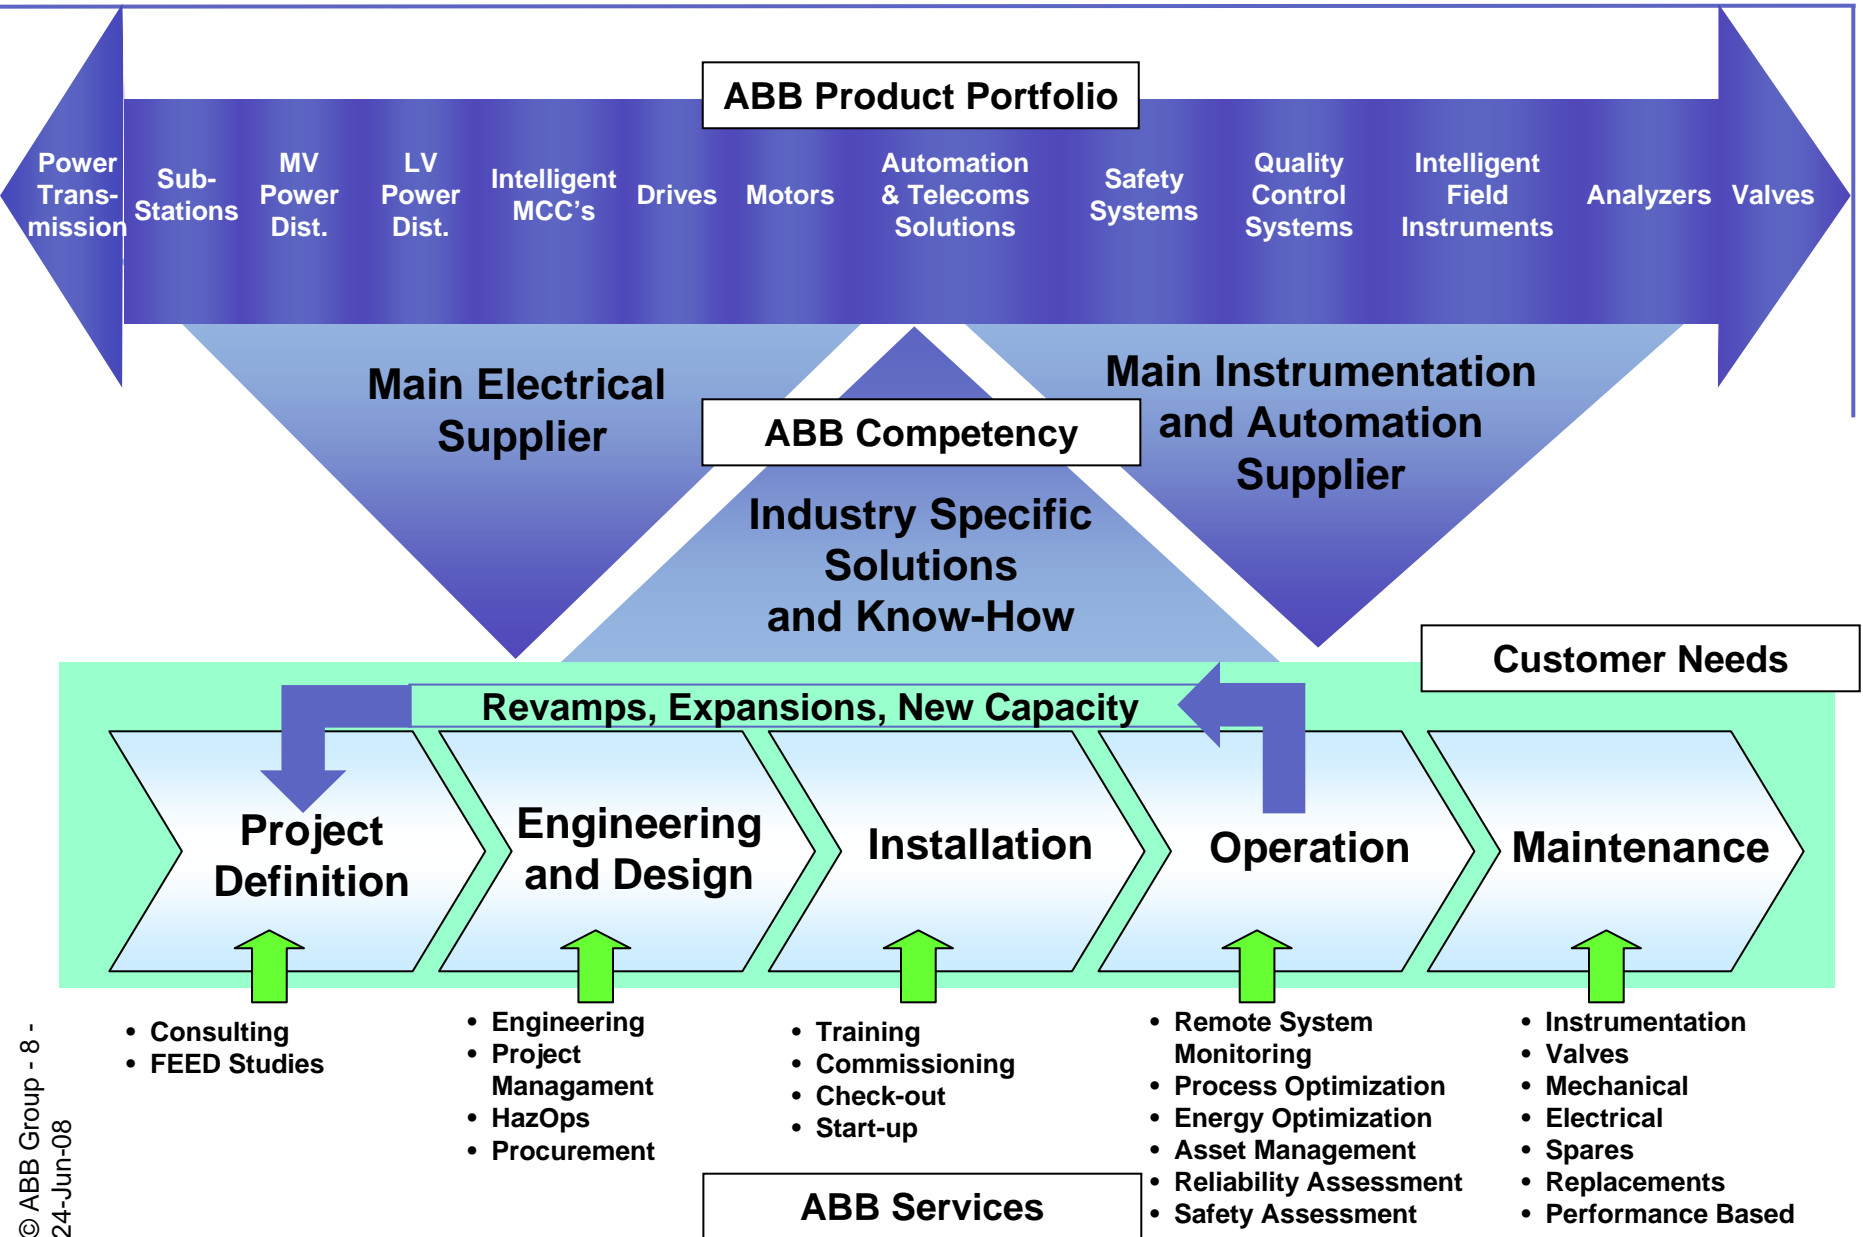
ABB Product Portfolio

Power Transmission

Sub-Stations

MV Power Dist.

LV Power Dist.

Intelligent MCC's

Drives

Motors

Automation & Telecoms Solutions

Safety Systems

Quality Control Systems

Intelligent Field Instruments

Analyzers

Valves

Main Electrical Supplier

ABB Competency

Main Instrumentation and Automation Supplier

Industry Specific Solutions and Know-How

Customer Needs

Revamps, Expansions, New Capacity

Project Definition

Engineering and Design

Installation

Operation

Maintenance

• Consulting
• FEED Studies

• Engineering
• Project Managament
• HazOps
• Procurement

• Training
• Commissioning
• Check-out
• Start-up

• Remote System Monitoring
• Process Optimization
• Energy Optimization
• Asset Management
• Reliability Assessment
• Safety Assessment

• Instrumentation
• Valves
• Mechanical
• Electrical
• Spares
• Replacements
• Performance Based

ABB Services

© ABB Group - 8 -
24-Jun-08